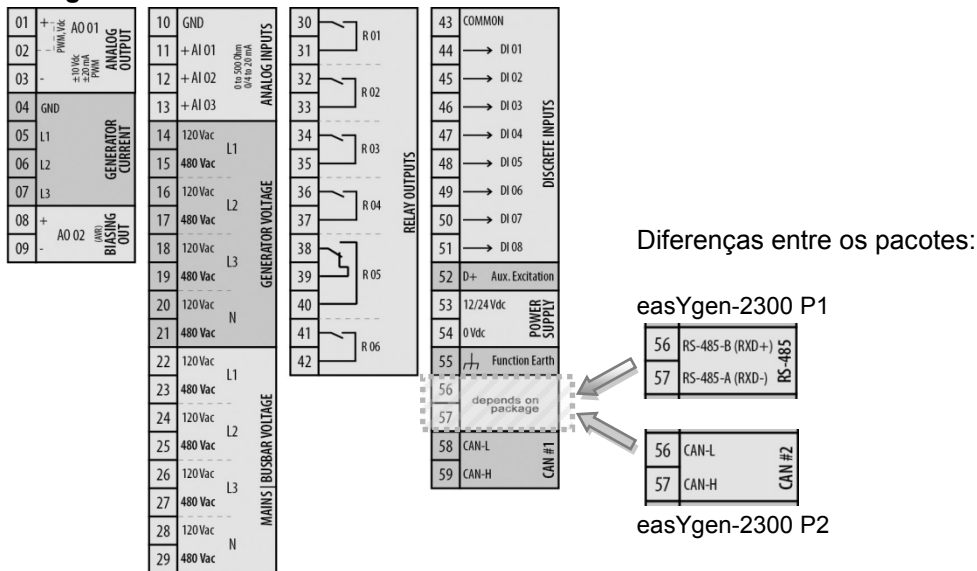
| 01 | + PWM, Vdc AO 01 | ANALOG OUTPUT |
|---|---|---|
| 02 | ± 10 Vdc ±20 mA PWM | |
| 03 | - | |
| 04 | GND | GENERATOR CURRENT |
| 05 | L1 | |
| 06 | L2 | |
| 07 | L3 | |
| 08 | + AO 02 | (AVR) BIASING OUT |
| 09 | - | |

| 10 | GND | ANALOG INPUTS |
|---|---|---|
| 11 | + AI 01 | 0 to 500 Ohm 0/4 to 20 mA |
| 12 | + AI 02 | |
| 13 | + AI 03 | |
| 14 | 120 Vac L1 | GENERATOR VOLTAGE |
| 15 | 480 Vac | |
| 16 | 120 Vac L2 | |
| 17 | 480 Vac | |
| 18 | 120 Vac L3 | |
| 19 | 480 Vac | |
| 20 | 120 Vac N | |
| 21 | 480 Vac | |
| 22 | 120 Vac L1 | MAINS \| BUSBAR VOLTAGE |
| 23 | 480 Vac | |
| 24 | 120 Vac L2 | |
| 25 | 480 Vac | |
| 26 | 120 Vac L3 | |
| 27 | 480 Vac | |
| 28 | 120 Vac N | |
| 29 | 480 Vac | |

| 30 | R 01 | RELAY OUTPUTS |
|---|---|---|
| 31 | | |
| 32 | R 02 | |
| 33 | | |
| 34 | R 03 | |
| 35 | | |
| 36 | R 04 | |
| 37 | | |
| 38 | R 05 | |
| 39 | | |
| 40 | | |
| 41 | R 06 | |
| 42 | | |

| 43 | COMMON | DISCRETE INPUTS |
|---|---|---|
| 44 | → DI 01 | |
| 45 | → DI 02 | |
| 46 | → DI 03 | |
| 47 | → DI 04 | |
| 48 | → DI 05 | |
| 49 | → DI 06 | |
| 50 | → DI 07 | |
| 51 | → DI 08 | |
| 52 | D+ Aux. Excitation | |
| 53 | 12/24 Vdc | POWER SUPPLY |
| 54 | 0 Vdc | |
| 55 | Function Earth | |
| 56 | depends on package | |
| 57 | | |
| 58 | CAN-L | CAN #1 |
| 59 | CAN-H | |

Diferenças entre os pacotes:

easYgen-2300 P1

| 56 | RS-485-B (RXD+) | RS-485 |
|---|---|---|
| 57 | RS-485-A (RXD-) | |

| 56 | CAN-L | CAN #2 |
|---|---|---|
| 57 | CAN-H | |

easYgen-2300 P2